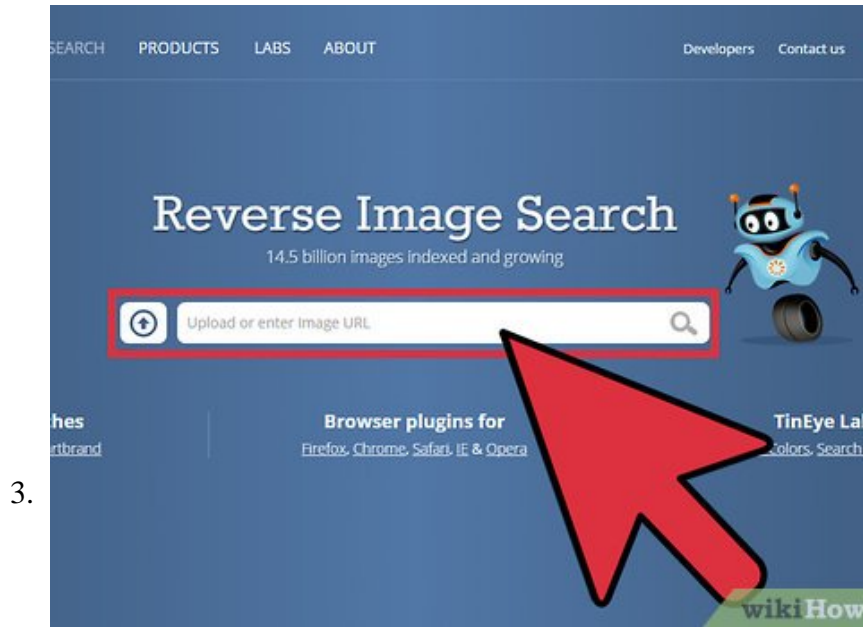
EARCH PRODUCTS LABS ABOUT

Developers Contact us

Reverse Image Search

14.5 billion images indexed and growing

Upload or enter Image URL

hes
rtbrand

Browser plugins for
Firefox, Chrome, Safari, IE & Opera

TinEye La
Colors, Search

3.

wikiHow